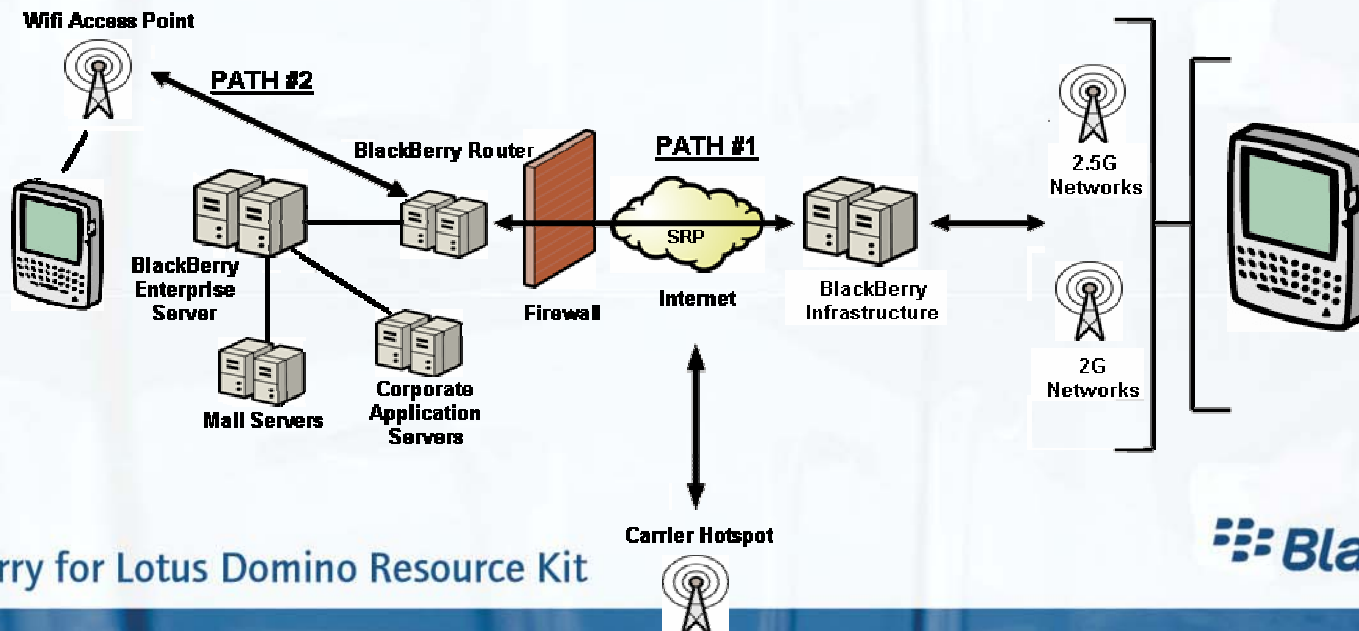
Wifi Access Point

PATH #2

BlackBerry Router

PATH #1

SRP

BlackBerry Enterprise Server

Firewall

Internet

BlackBerry Infrastructure

2.5G Networks

2G Networks

Mail Servers

Corporate Application Servers

Carrier Hotspot

rry for Lotus Domino Resource Kit

Bla